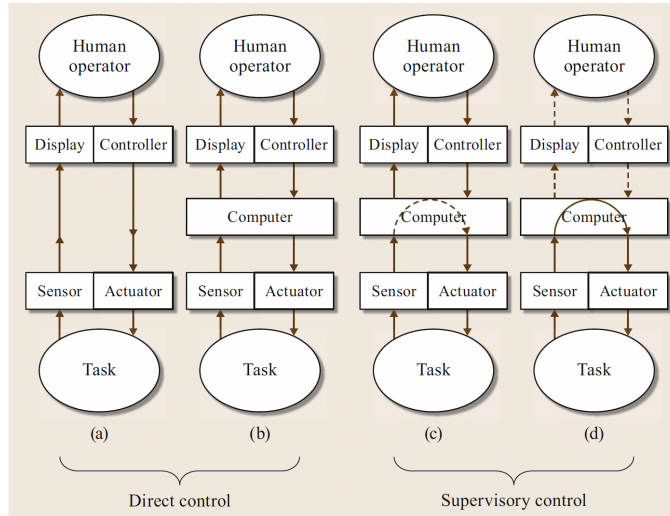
Human operator

Display | Controller

Sensor | Actuator

Task

(a)

Human operator

Display | Controller

Computer

Sensor | Actuator

Task

(b)

Human operator

Display | Controller

Computer

Sensor | Actuator

Task

(c)

Human operator

Display | Controller

Computer

Sensor | Actuator

Task

(d)

Direct control

Supervisory control